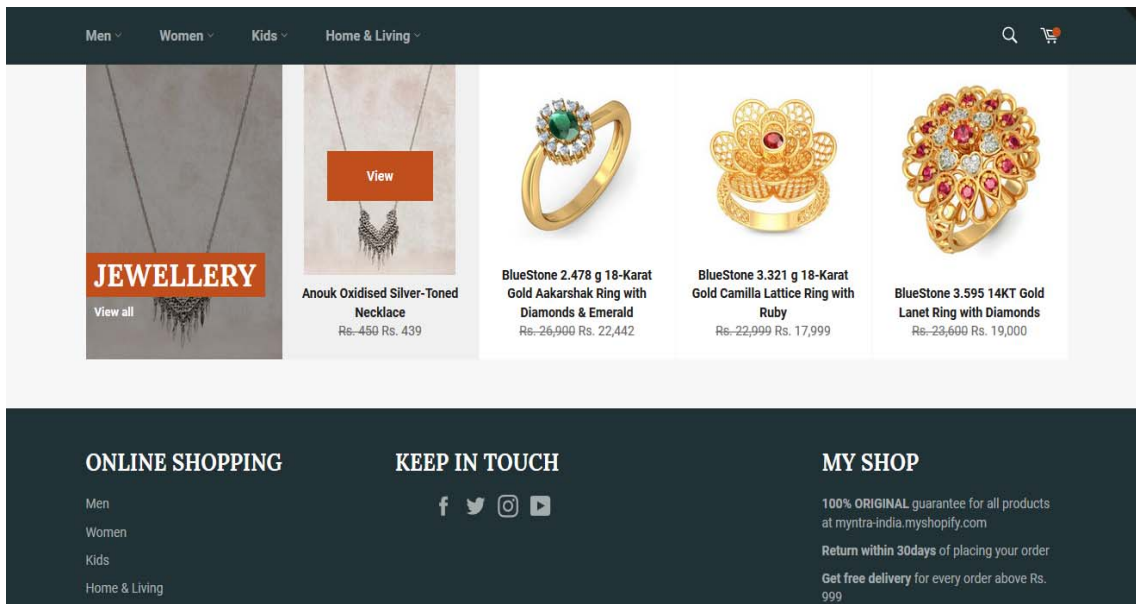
Men Women Kids Home & Living

JEWELLERY
View all

View

Anouk Oxidised Silver-Toned Necklace
~~Rs. 450~~ Rs. 439

BlueStone 2.478 g 18-Karat Gold Aakarshak Ring with Diamonds & Emerald
~~Rs. 26,900~~ Rs. 22,442

BlueStone 3.321 g 18-Karat Gold Camilla Lattice Ring with Ruby
~~Rs. 22,999~~ Rs. 17,999

BlueStone 3.595 14KT Gold Lanet Ring with Diamonds
~~Rs. 23,600~~ Rs. 19,000

ONLINE SHOPPING
Men
Women
Kids
Home & Living

KEEP IN TOUCH

MY SHOP
100% ORIGINAL guarantee for all products at myntra-india.myshopify.com
Return within 30days of placing your order
Get free delivery for every order above Rs. 999